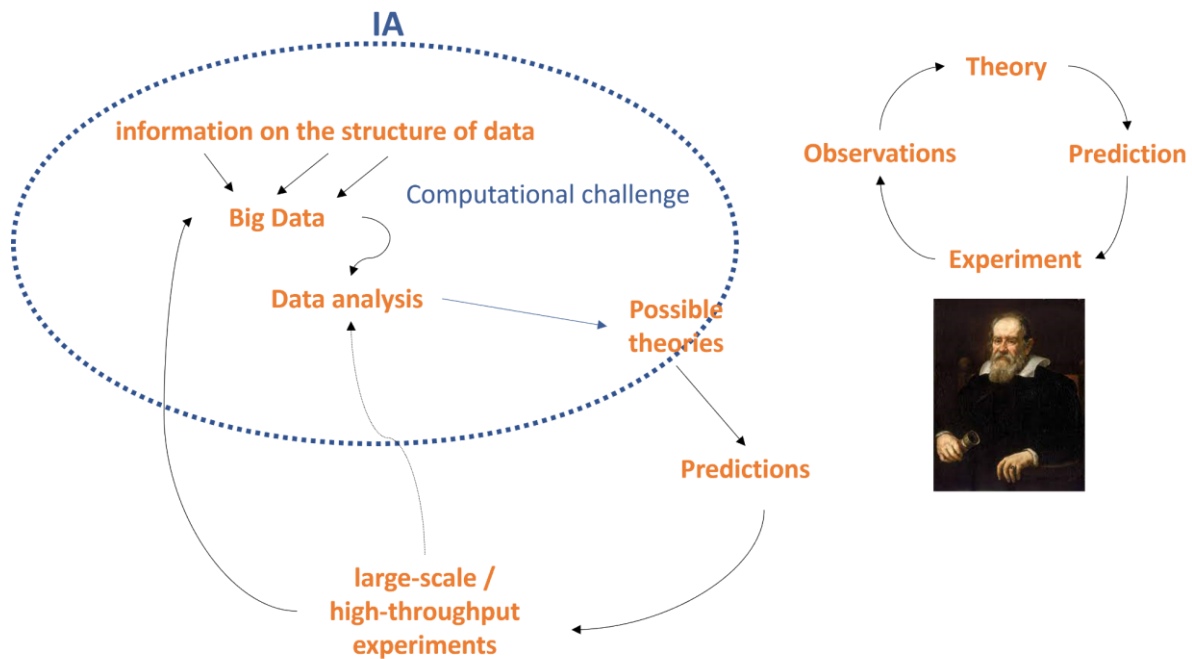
IA

information on the structure of data

Big Data

Computational challenge

Data analysis

Possible theories

Predictions

large-scale / high-throughput experiments

Theory

Observations

Prediction

Experiment